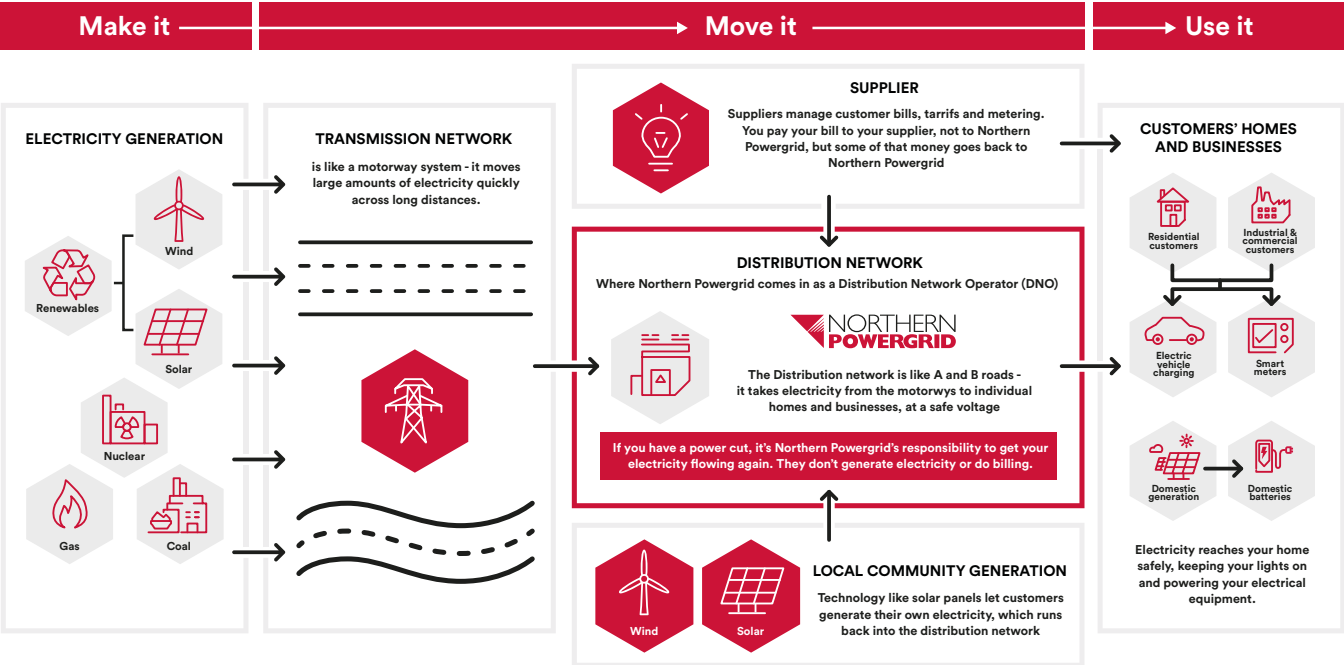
Make it

Move it

Use it

ELECTRICITY GENERATION

Renewables

Wind

Solar

Nuclear

Gas

Coal

TRANSMISSION NETWORK

is like a motorway system - it moves large amounts of electricity quickly across long distances.

SUPPLIER

Suppliers manage customer bills, tarrifs and metering. You pay your bill to your supplier, not to Northern Powergrid, but some of that money goes back to Northern Powergrid

DISTRIBUTION NETWORK

Where Northern Powergrid comes in as a Distribution Network Operator (DNO)

NORTHERN POWERGRID

The Distribution network is like A and B roads - it takes electricity from the motorwys to individual homes and businesses, at a safe voltage

If you have a power cut, it's Northern Powergrid's responsibility to get your electricity flowing again. They don't generate electricity or do billing.

Wind

Solar

LOCAL COMMUNITY GENERATION

Technology like solar panels let customers generate their own electricity, which runs back into the distribution network

CUSTOMERS' HOMES AND BUSINESSES

Residential customers

Industrial & commercial customers

Electric vehicle charging

Smart meters

Domestic generation

Domestic batteries

Electricity reaches your home safely, keeping your lights on and powering your electrical equipment.